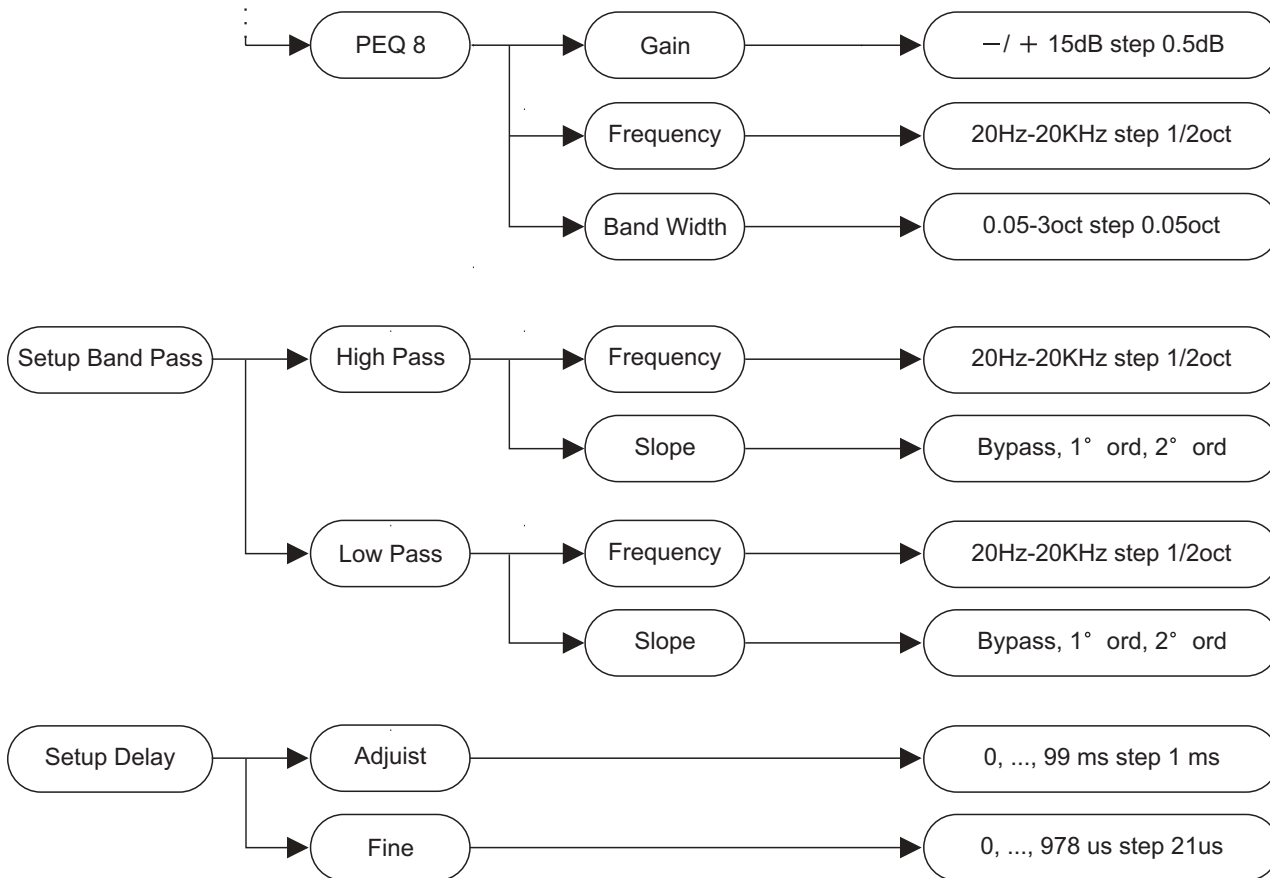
PEQ 8
Gain
−/ + 15dB step 0.5dB
Frequency
20Hz-20KHz step 1/2oct
Band Width
0.05-3oct step 0.05oct

Setup Band Pass
High Pass
Frequency
20Hz-20KHz step 1/2oct
Slope
Bypass, 1° ord, 2° ord
Low Pass
Frequency
20Hz-20KHz step 1/2oct
Slope
Bypass, 1° ord, 2° ord

Setup Delay
Adjuist
0, ..., 99 ms step 1 ms
Fine
0, ..., 978 us step 21us